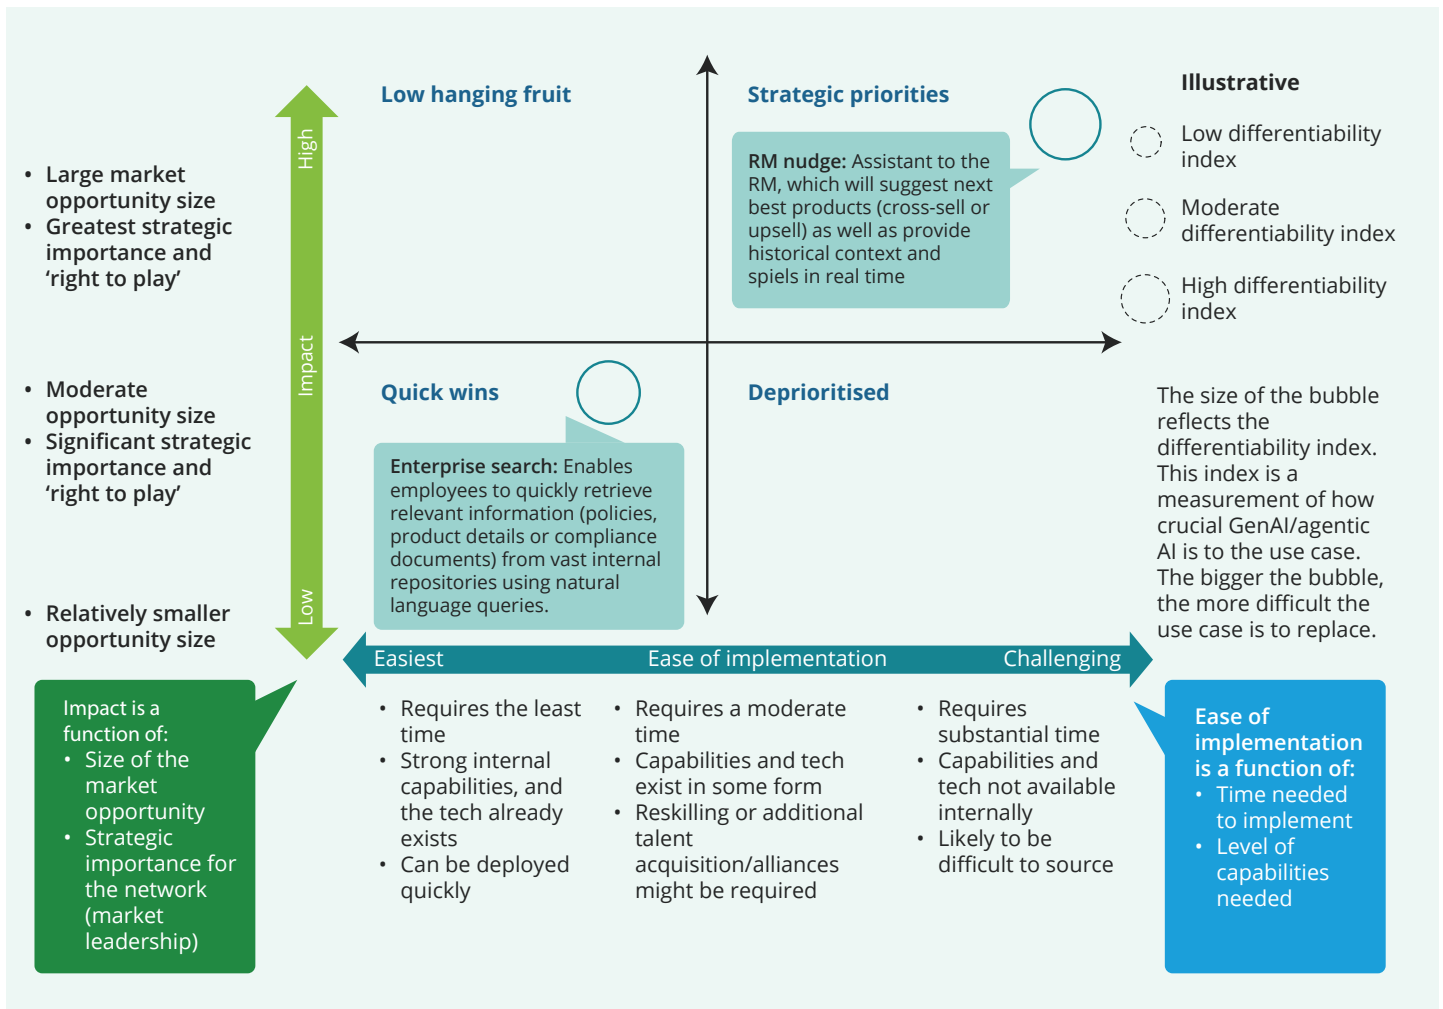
- Large market opportunity size
- Greatest strategic importance and 'right to play'

- Moderate opportunity size
- Significant strategic importance and 'right to play'

- Relatively smaller opportunity size

High

Impact

Low

Impact is a function of:
- Size of the market opportunity
- Strategic importance for the network (market leadership)

Low hanging fruit

Strategic priorities

RM nudge: Assistant to the RM, which will suggest next best products (cross-sell or upsell) as well as provide historical context and spiels in real time

Quick wins

Deprioritised

Enterprise search: Enables employees to quickly retrieve relevant information (policies, product details or compliance documents) from vast internal repositories using natural language queries.

Illustrative

Low differentiability index

Moderate differentiability index

High differentiability index

The size of the bubble reflects the differentiability index. This index is a measurement of how crucial GenAI/agentic AI is to the use case. The bigger the bubble, the more difficult the use case is to replace.

Easiest Ease of implementation Challenging

- Requires the least time
- Strong internal capabilities, and the tech already exists
- Can be deployed quickly

- Requires a moderate time
- Capabilities and tech exist in some form
- Reskilling or additional talent acquisition/alliances might be required

- Requires substantial time
- Capabilities and tech not available internally
- Likely to be difficult to source

Ease of implementation is a function of:
- Time needed to implement
- Level of capabilities needed